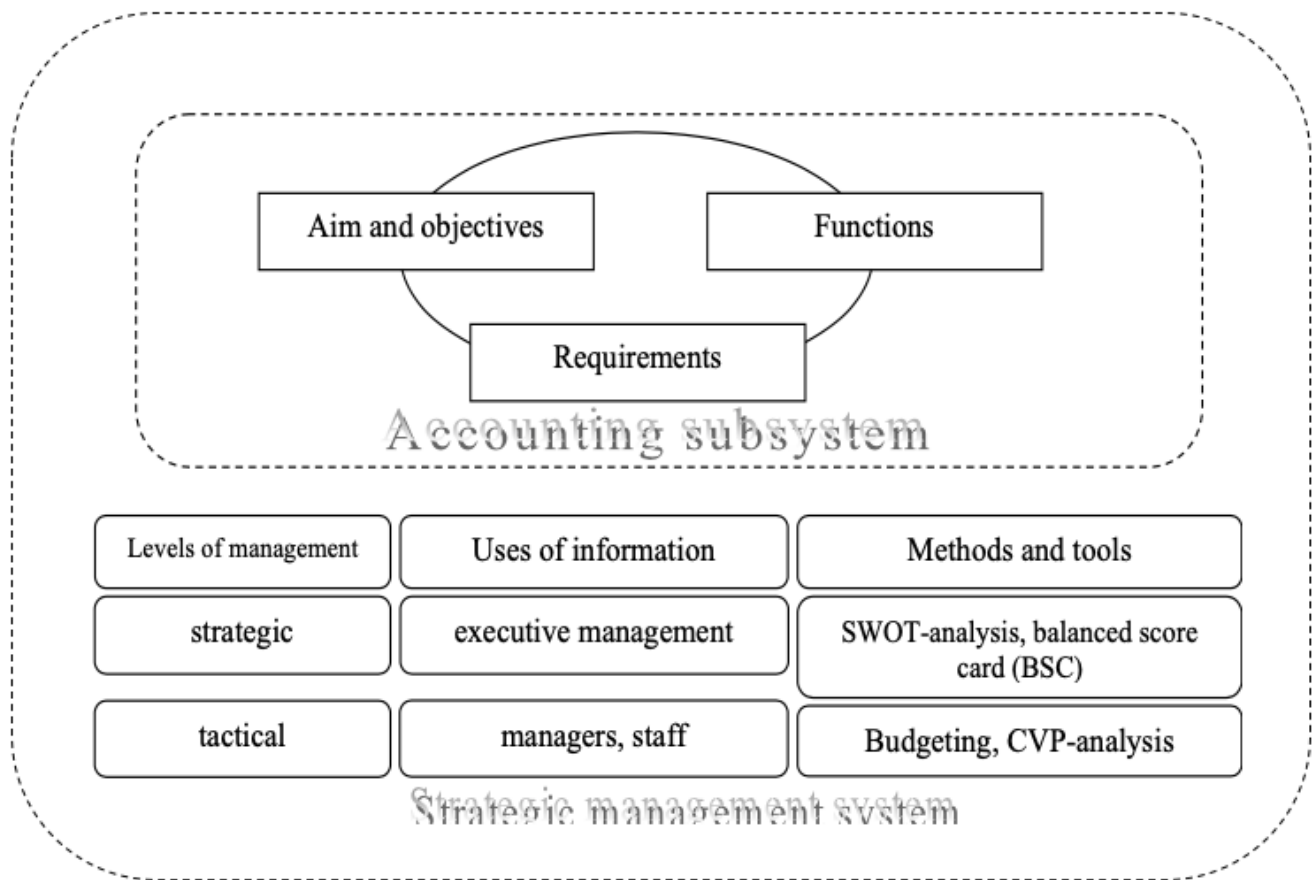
Aim and objectives

Functions

Requirements

Accounting subsystem

| Levels of management | Uses of information | Methods and tools |
|---|---|---|
| strategic | executive management | SWOT-analysis, balanced score card (BSC) |
| tactical | managers, staff | Budgeting, CVP-analysis |

Strategic management system